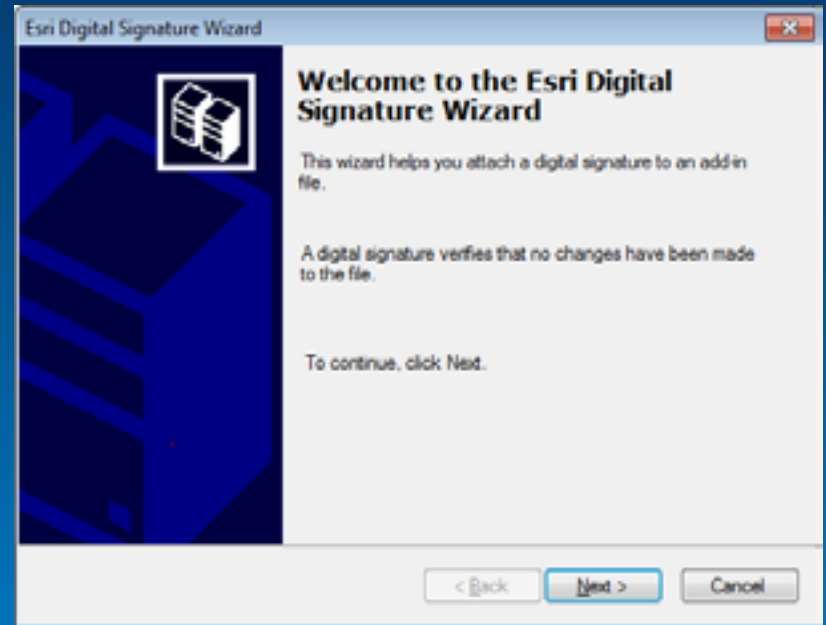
Esri Digital Signature Wizard

Welcome to the Esri Digital Signature Wizard

This wizard helps you attach a digital signature to an add-in file.

A digital signature verifies that no changes have been made to the file.

To continue, click Next.

< Back

Next >

Cancel